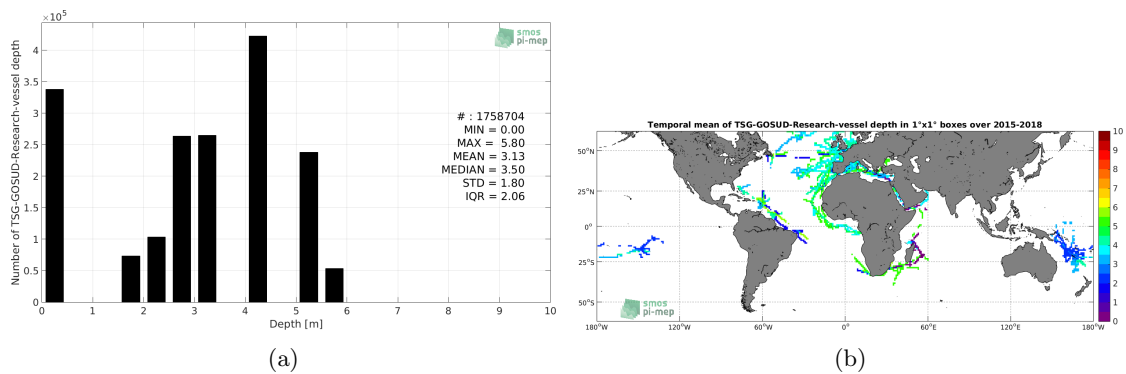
$\times 10^5$

smos pi-mep

Number of TSG-GOSUD-Research-vessel depth

4
3.5
3
2.5
2
1.5
1
0.5
0

# : 1758704
MIN = 0.00
MAX = 5.80
MEAN = 3.13
MEDIAN = 3.50
STD = 1.80
IQR = 2.06

0 1 2 3 4 5 6 7 8 9 10
Depth [m]

(a)

Temporal mean of TSG-GOSUD-Research-vessel depth in 1°x1° boxes over 2015-2018

50°N
25°N
0°
25°S
50°S

180°W 120°W 60°W 0° 60°E 120°E 180°W

10
9
8
7
6
5
4
3
2
1
0

smos pi-mep

(b)